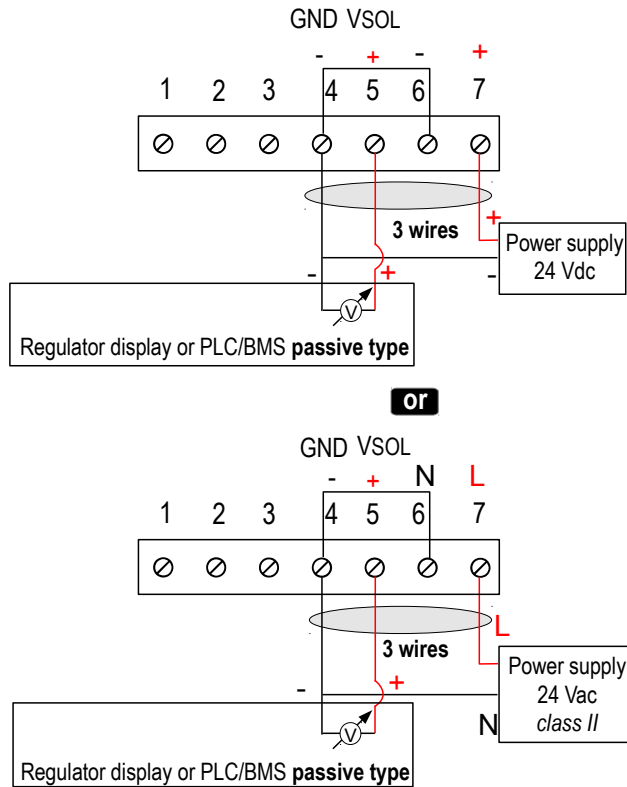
GND VSOL
- + - +
1 2 3 4 5 6 7
3 wires
+
Power supply
24 Vdc
- + -
V
Regulator display or PLC/BMS **passive type**

or

GND VSOL
- + N L
1 2 3 4 5 6 7
3 wires
L
Power supply
24 Vac
*class II*
- +
N
V
Regulator display or PLC/BMS **passive type**